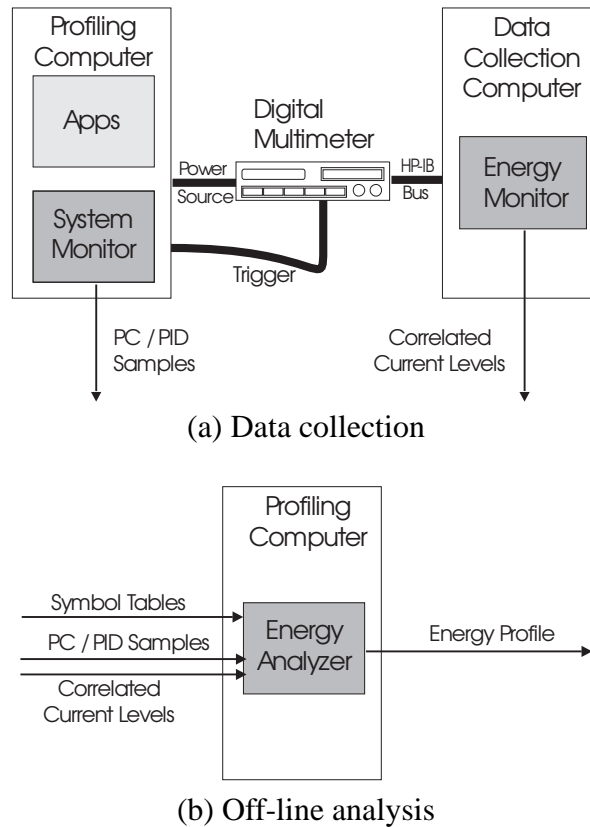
Profiling Computer

Apps

System Monitor

Digital Multimeter

Power Source

Trigger

HP-IB Bus

Data Collection Computer

Energy Monitor

PC / PID Samples

Correlated Current Levels

(a) Data collection

Profiling Computer

Symbol Tables

PC / PID Samples

Correlated Current Levels

Energy Analyzer

Energy Profile

(b) Off-line analysis